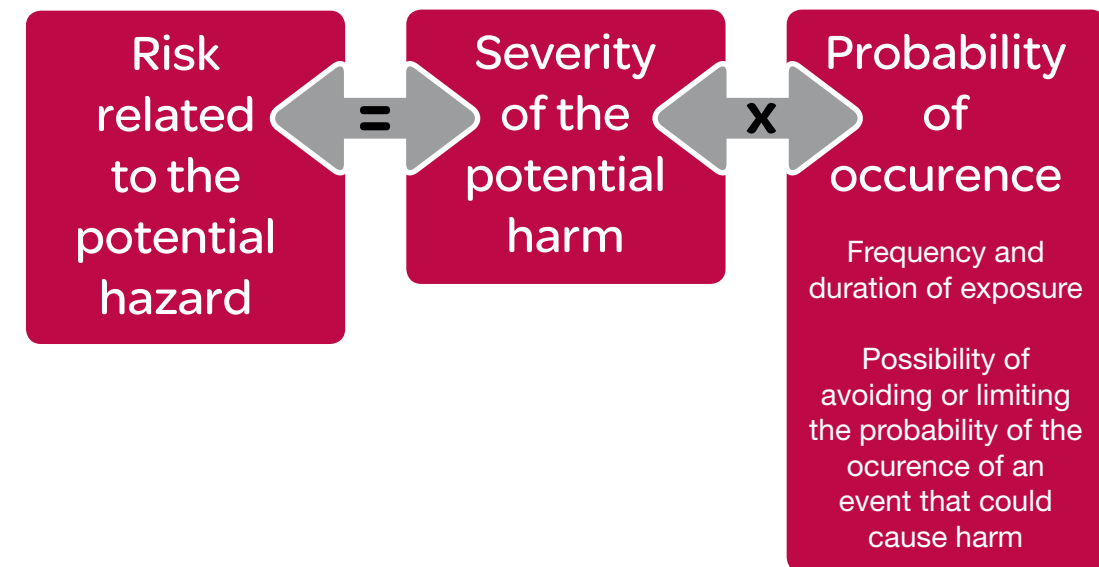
Risk related to the potential hazard

=

Severity of the potential harm

x

Probability of occurence

Frequency and duration of exposure

Possibility of avoiding or limiting the probability of the ocurence of an event that could cause harm